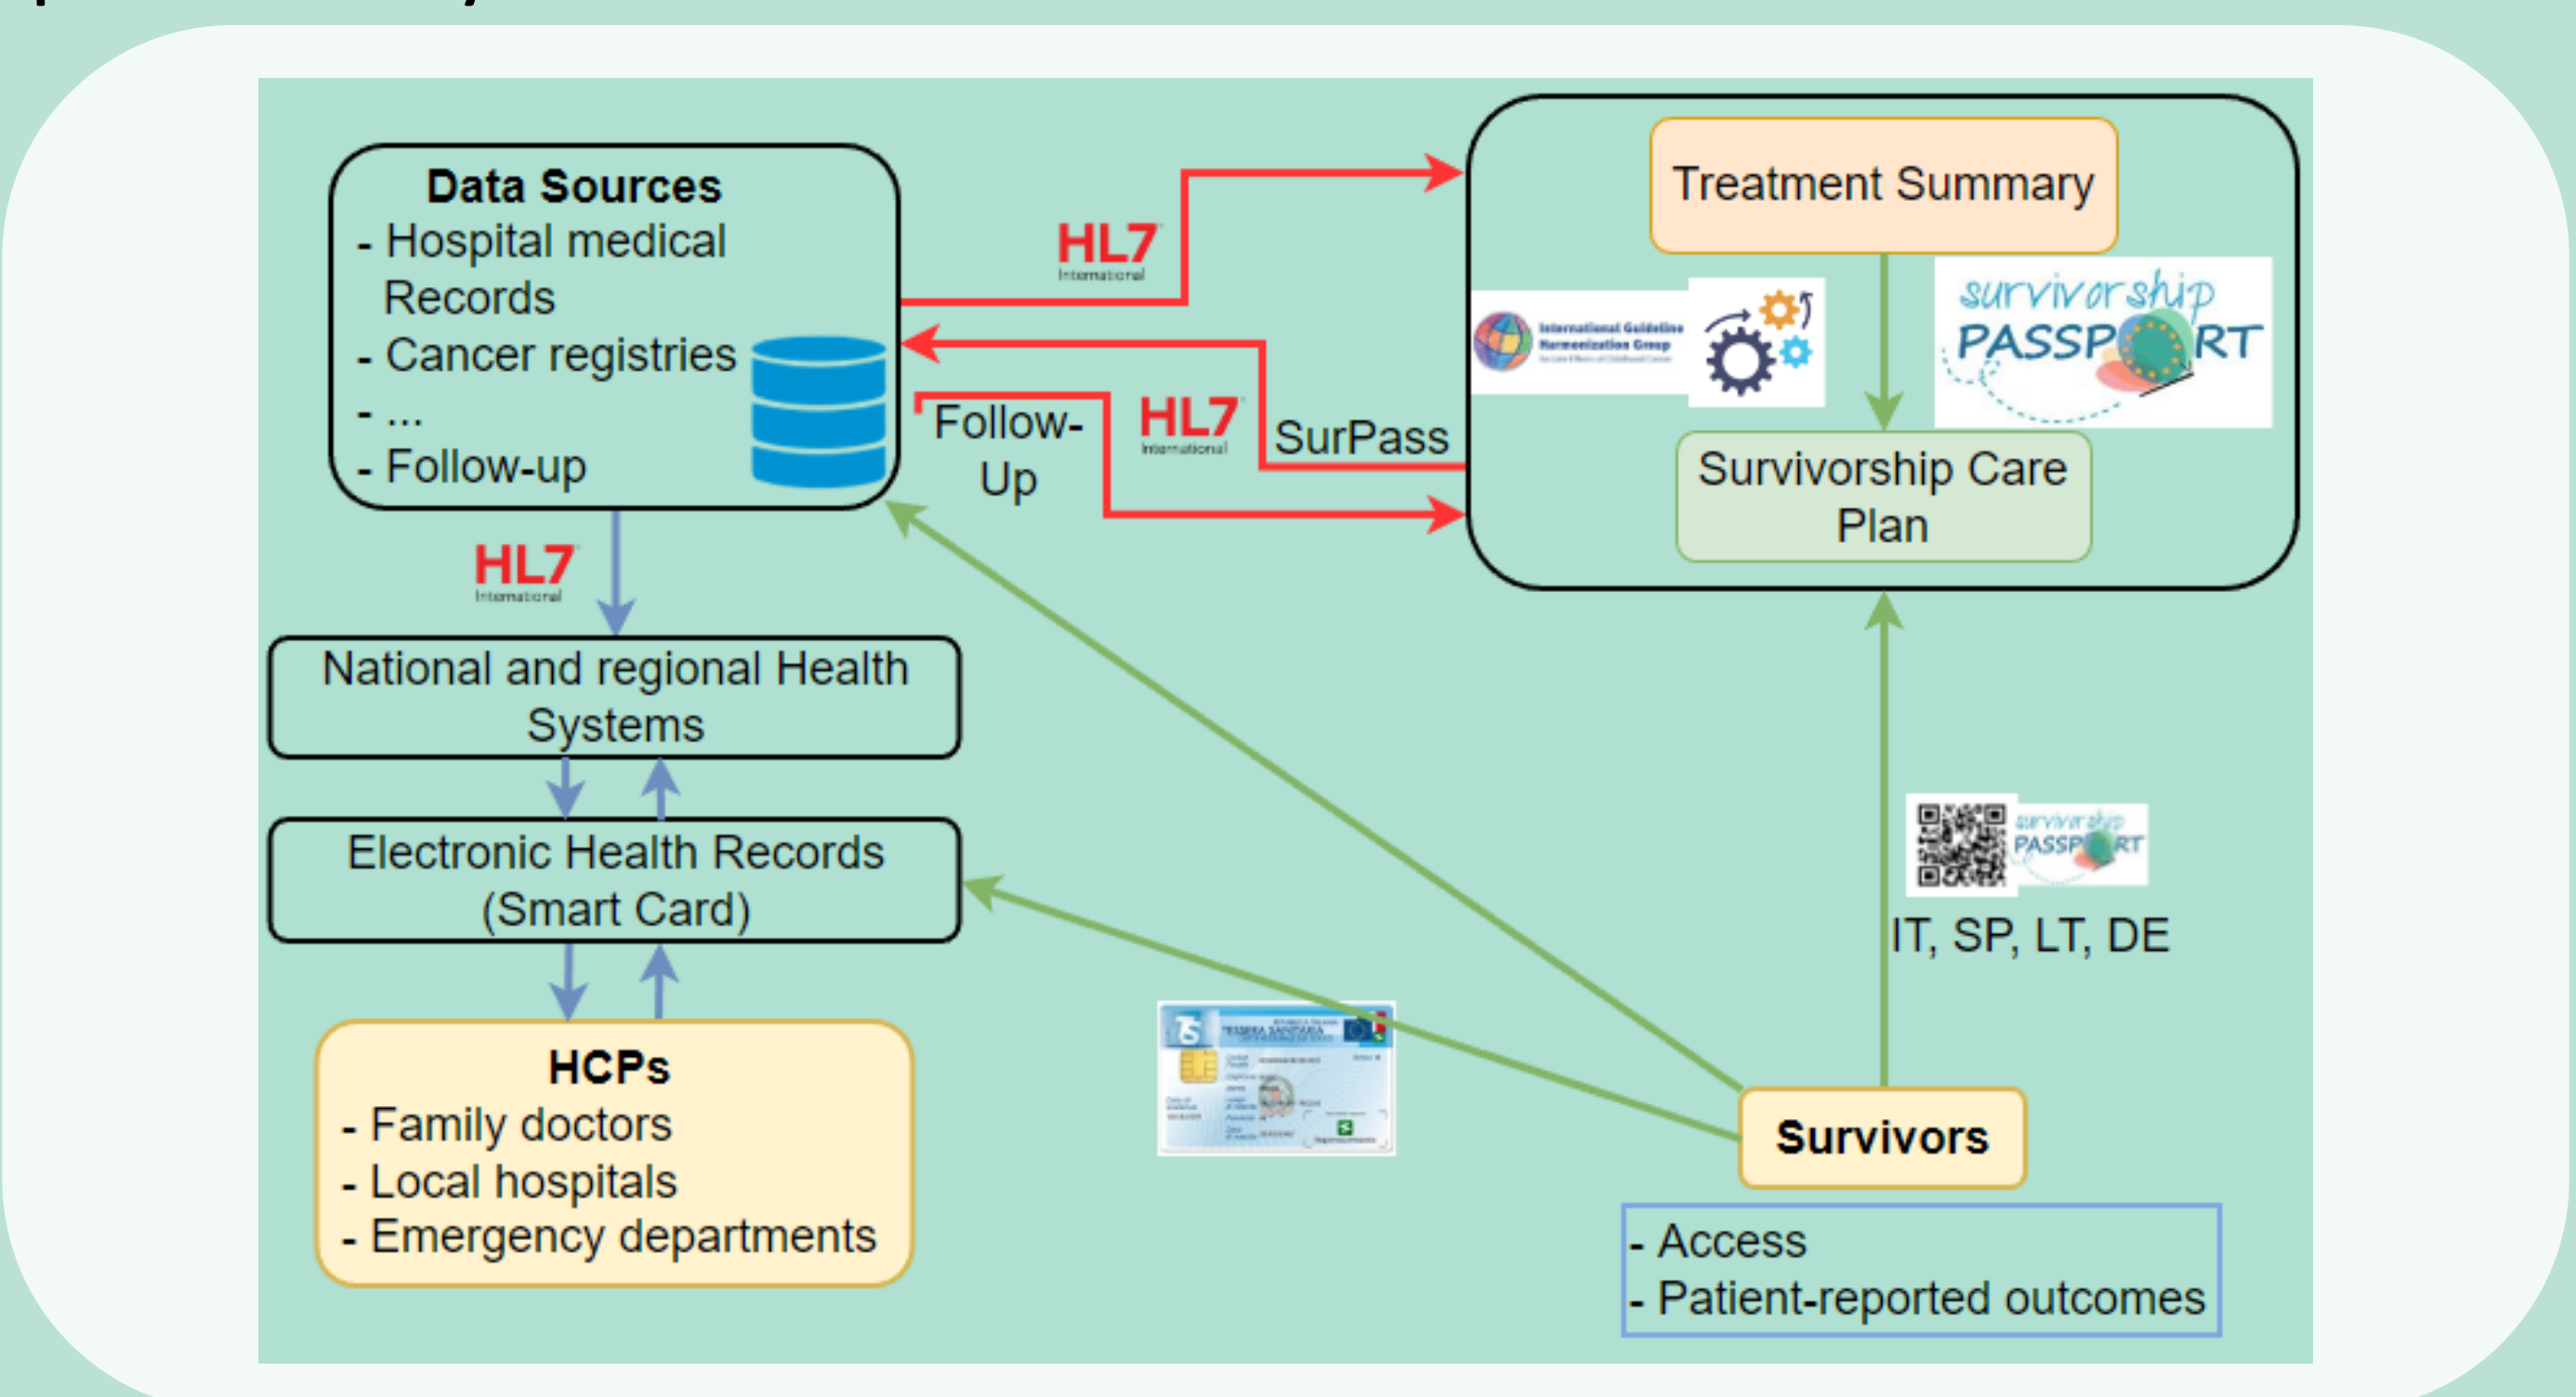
Data Sources
- Hospital medical Records
- Cancer registries
- ...
- Follow-up

HL7 International

HL7 International

Follow-Up

SurPass

Treatment Summary

International Guideline Harmonization Group

survivorship PASSPORT

Survivorship Care Plan

HL7 International

National and regional Health Systems

Electronic Health Records (Smart Card)

HCPs
- Family doctors
- Local hospitals
- Emergency departments

TESSERA SANITARIA

survivorship PASSPORT

IT, SP, LT, DE

Survivors

- Access
- Patient-reported outcomes